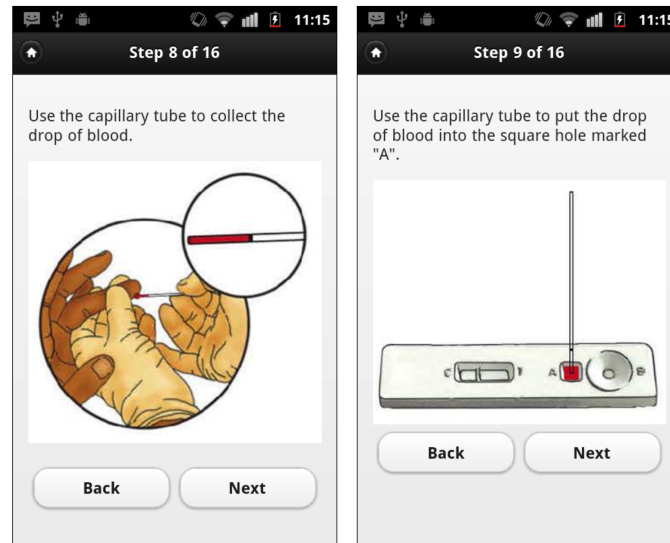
11:15

Step 8 of 16

Use the capillary tube to collect the drop of blood.

Back

Next

11:15

Step 9 of 16

Use the capillary tube to put the drop of blood into the square hole marked "A".

C T A B

Back

Next